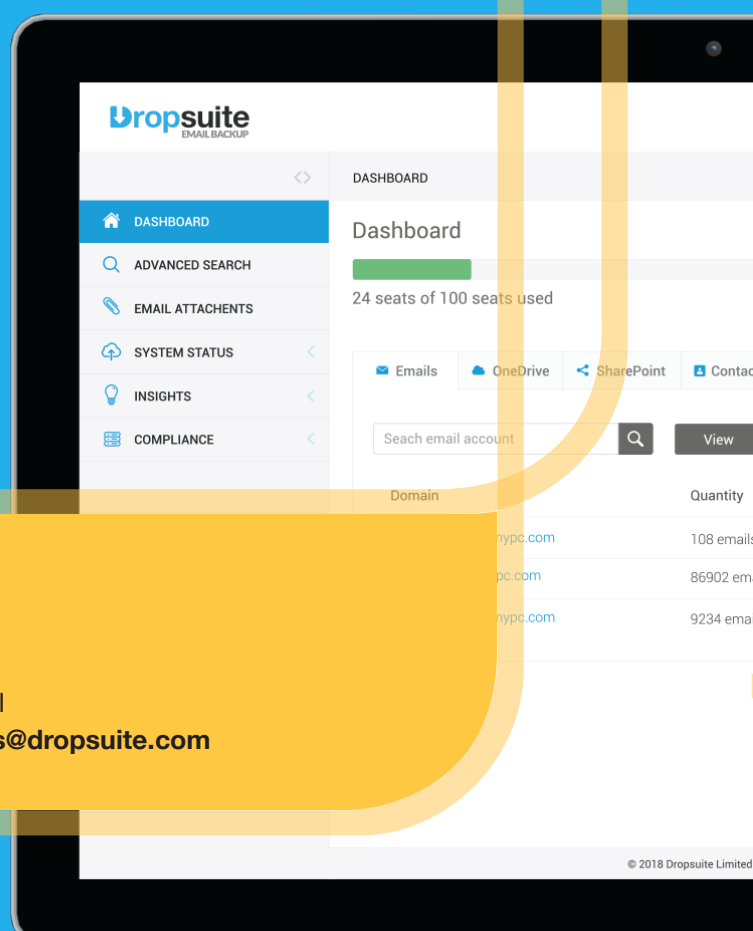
Dropsuite
EMAIL BACKUP

DASHBOARD

DASHBOARD
ADVANCED SEARCH
EMAIL ATTACHENTS
SYSTEM STATUS
INSIGHTS
COMPLIANCE

Dashboard

24 seats of 100 seats used

Emails | OneDrive | SharePoint | Contac

Seach email account

View

| Domain | Quantity |
|---|---|
| mypc.com | 108 email |
| pc.com | 86902 ema |
| mypc.com | 9234 ema |

l
s@dropsuite.com

© 2018 Dropsuite Limited